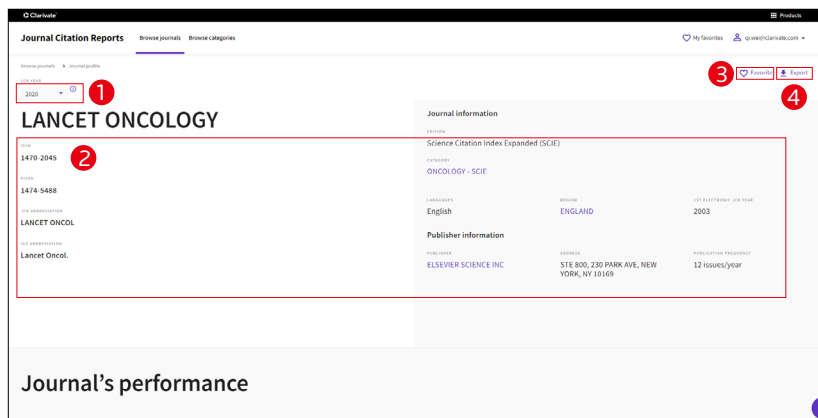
Clarivate

Products

Journal Citation Reports Browse journals Browse categories

My favorites qi.wei@clarivate.com

Browse journals > Journal profile

JCR YEAR
2020

1

3 Favorite Export

4

LANCET ONCOLOGY

2

ISSN
1470-2045

EISSN
1474-5488

JCR ABBREVIATION
LANCET ONCOL

ISO ABBREVIATION
Lancet Oncol.

Journal information

EDITION
Science Citation Index Expanded (SCIE)

CATEGORY
ONCOLOGY - SCIE

LANGUAGES
English

REGION
ENGLAND

1ST ELECTRONIC JCR YEAR
2003

Publisher information

PUBLISHER
ELSEVIER SCIENCE INC

ADDRESS
STE 800, 230 PARK AVE, NEW YORK, NY 10169

PUBLICATION FREQUENCY
12 issues/year

Journal's performance